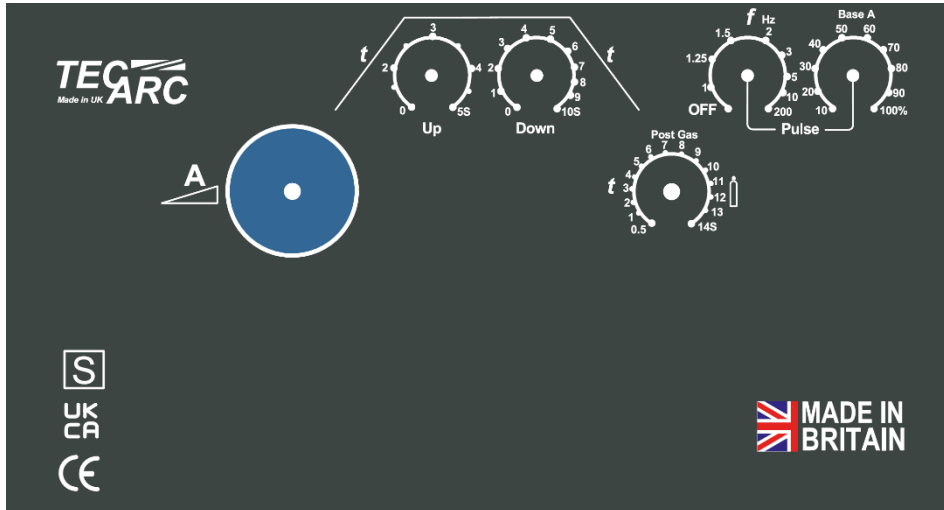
TEC ARC
Made in UK

A

t
3
2
4
0
5S
Up

3
4
5
2
6
7
1
8
9
0
10S
Down
t

f Hz
1.5
2
1.25
3
5
1
10
OFF
200

Base A
50
60
40
70
30
80
20
90
10
100%

Pulse

Post Gas
6
7
8
5
9
4
10
t
3
11
2
12
1
13
0.5
14S

S
UK
CA
CE

MADE IN
BRITAIN